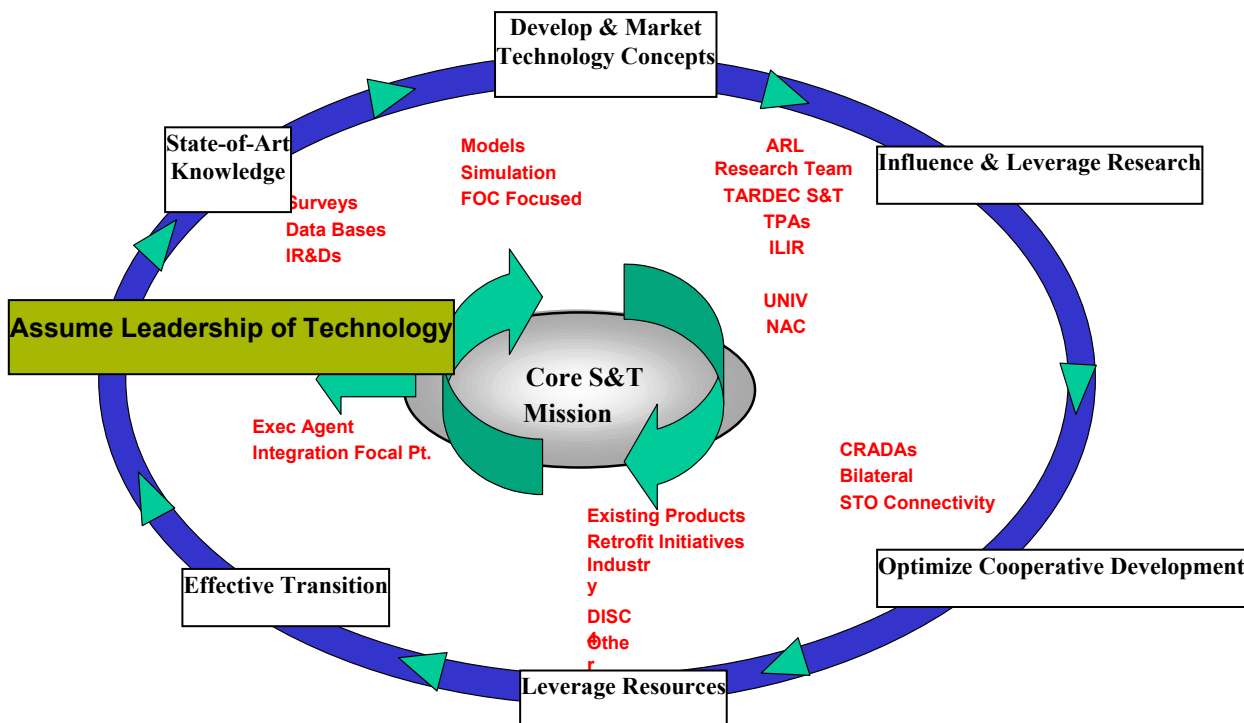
Develop & Market Technology Concepts

State-of-Art Knowledge

Models
Simulation
FOC Focused

ARL
Research Team
TARDEC S&T
TPAs
ILIR

UNIV
NAC

Influence & Leverage Research

Surveys
Data Bases
IR&Ds

Assume Leadership of Technology

Core S&T Mission

Exec Agent
Integration Focal Pt.

CRADAs
Bilateral
STO Connectivity

Existing Products
Retrofit Initiatives
Industr
y
DISC
4
Othe
r

Optimize Cooperative Development

Effective Transition

Leverage Resources